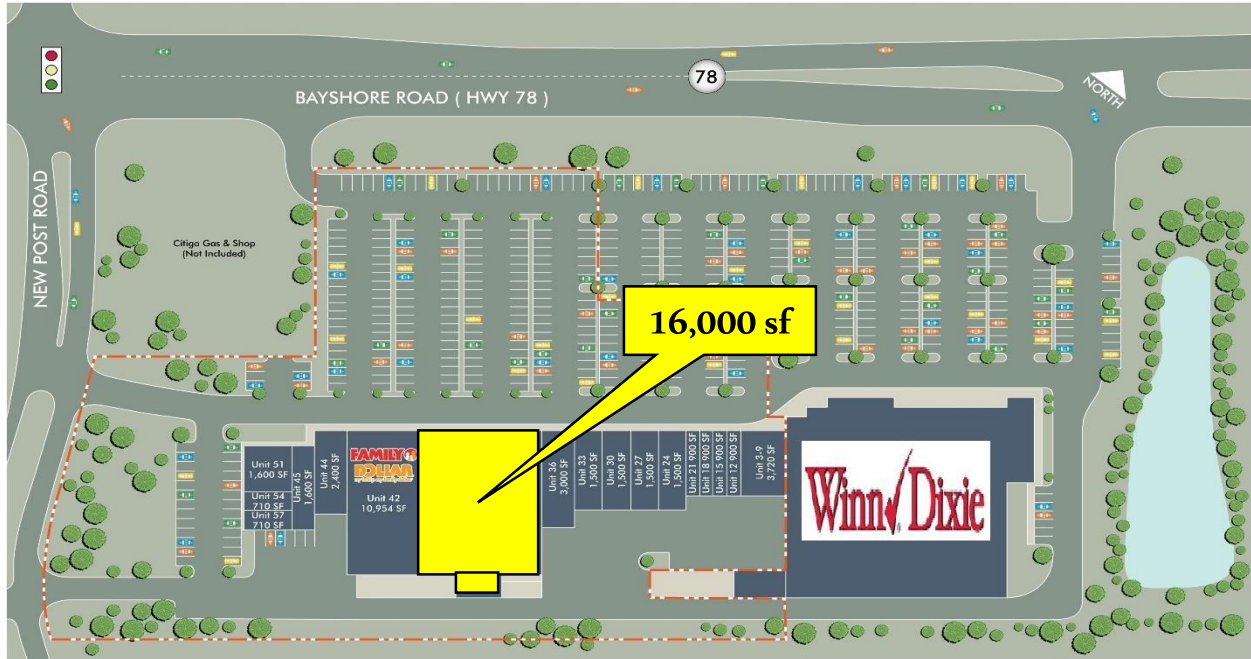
78

BAYSHORE ROAD ( HWY 78 )

NORTH

NEW POST ROAD

Citigo Gas & Shop (Not Included)

16,000 sf

Unit 51 1,600 SF

Unit 54 710 SF

Unit 57 710 SF

Unit 45 1,600 SF

Unit 44 2,400 SF

FAMILY DOLLAR

Unit 42 10,954 SF

Unit 36 3,000 SF

Unit 33 1,500 SF

Unit 30 1,500 SF

Unit 27 1,500 SF

Unit 24 1,500 SF

Unit 21 900 SF

Unit 18 900 SF

Unit 15 900 SF

Unit 12 900 SF

Unit 3-9 3,720 SF

Winn Dixie